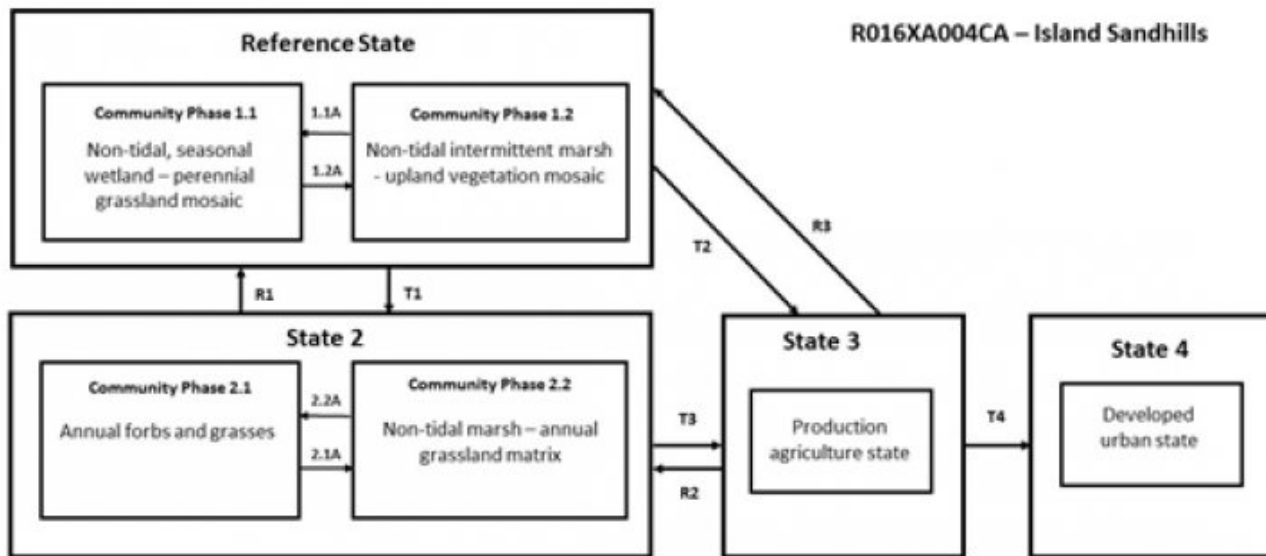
Reference State

R016XA004CA – Island Sandhills

Community Phase 1.1

Non-tidal, seasonal wetland – perennial grassland mosaic

1.1A

1.2A

Community Phase 1.2

Non-tidal intermittent marsh - upland vegetation mosaic

T2

R3

R1

T1

State 2

Community Phase 2.1

Annual forbs and grasses

2.2A

2.1A

Community Phase 2.2

Non-tidal marsh – annual grassland matrix

T3

R2

State 3

Production agriculture state

T4

State 4

Developed urban state